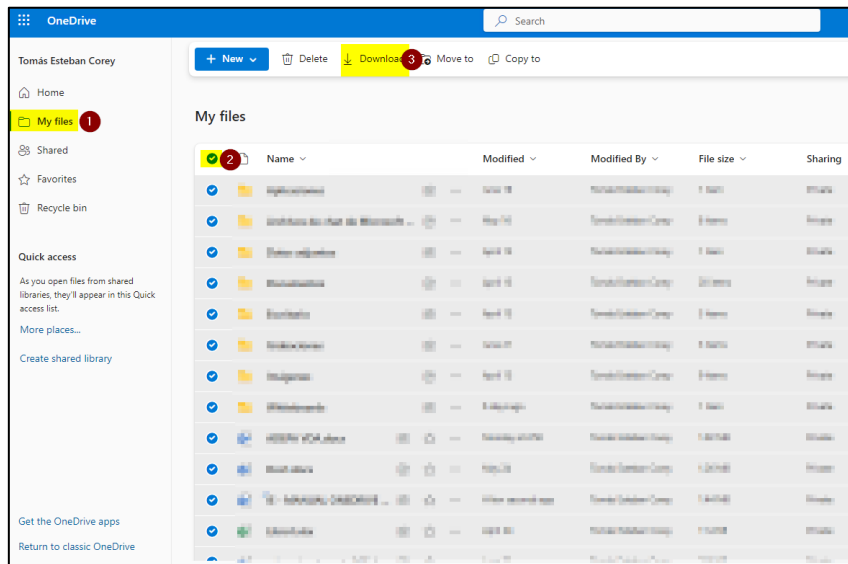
OneDrive

Search

Tomás Esteban Corey

Home

My files 1

Shared

Favorites

Recycle bin

Quick access

As you open files from shared libraries, they'll appear in this Quick access list.

More places...

Create shared library

Get the OneDrive apps

Return to classic OneDrive

+ New

Delete

Download 3

Move to

Copy to

My files

2

| Name | Modified | Modified By | File size | Sharing |
|---|---|---|---|---|
| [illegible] | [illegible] | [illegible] | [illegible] | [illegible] |
| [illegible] | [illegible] | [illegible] | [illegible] | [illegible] |
| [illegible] | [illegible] | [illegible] | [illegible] | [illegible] |
| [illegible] | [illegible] | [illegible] | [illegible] | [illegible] |
| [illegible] | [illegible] | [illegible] | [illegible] | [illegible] |
| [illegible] | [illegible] | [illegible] | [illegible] | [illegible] |
| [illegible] | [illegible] | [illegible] | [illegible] | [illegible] |
| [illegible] | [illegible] | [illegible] | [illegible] | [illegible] |
| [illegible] | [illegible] | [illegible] | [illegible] | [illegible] |
| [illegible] | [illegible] | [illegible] | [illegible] | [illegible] |
| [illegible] | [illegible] | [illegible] | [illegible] | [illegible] |
| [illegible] | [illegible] | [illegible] | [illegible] | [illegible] |